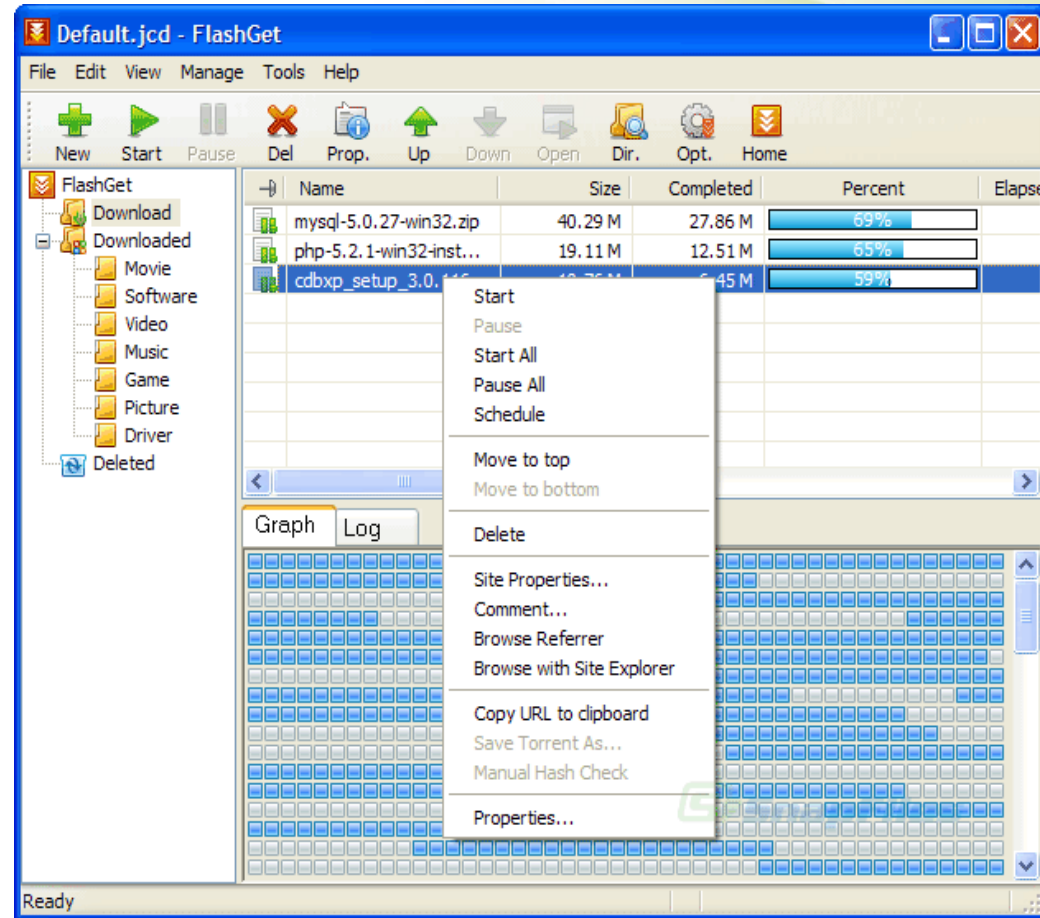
Default.jcd - FlashGet

File Edit View Manage Tools Help

New Start Pause Del Prop. Up Down Open Dir. Opt. Home

FlashGet
Download
Downloaded
Movie
Software
Video
Music
Game
Picture
Driver
Deleted

| | Name | Size | Completed | Percent | Elapse |
|---|---|---|---|---|---|
| | mysql-5.0.27-win32.zip | 40.29 M | 27.86 M | 69% | |
| | php-5.2.1-win32-inst... | 19.11 M | 12.51 M | 65% | |
| | cdbxp_setup_3.0.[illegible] | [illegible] | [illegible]45 M | 59% | |

Start
Pause
Start All
Pause All
Schedule
Move to top
Move to bottom
Delete
Site Properties...
Comment...
Browse Referrer
Browse with Site Explorer
Copy URL to clipboard
Save Torrent As...
Manual Hash Check
Properties...

Graph Log

Ready